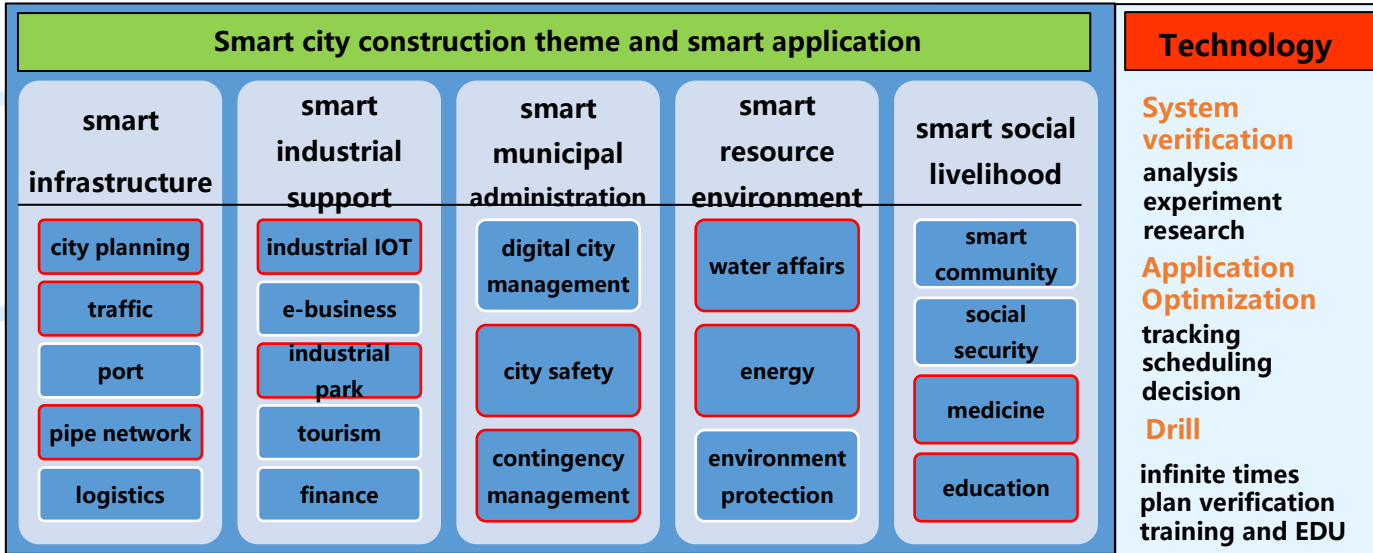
Smart city construction theme and smart application

smart infrastructure

city planning

traffic

port

pipe network

logistics

smart industrial support

industrial IOT

e-business

industrial park

tourism

finance

smart municipal administration

digital city management

city safety

contingency management

smart resource environment

water affairs

energy

environment protection

smart social livelihood

smart community

social security

medicine

education

Technology

System verification

analysis
experiment
research

Application Optimization

tracking
scheduling
decision

Drill

infinite times
plan verification
training and EDU